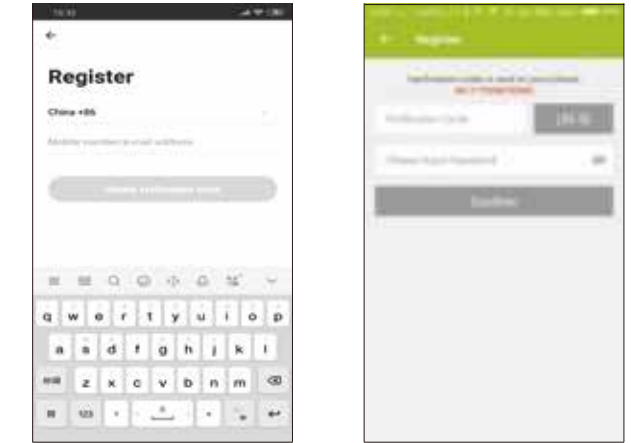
Register

China +86

Mobile number/e-mail address

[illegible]

q w e r t y u i o p

a s d f g h j k l

z x c v b n m

123

Register

Verification code is sent to your phone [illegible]

Verification Code

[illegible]

Please Input Password

Confirm